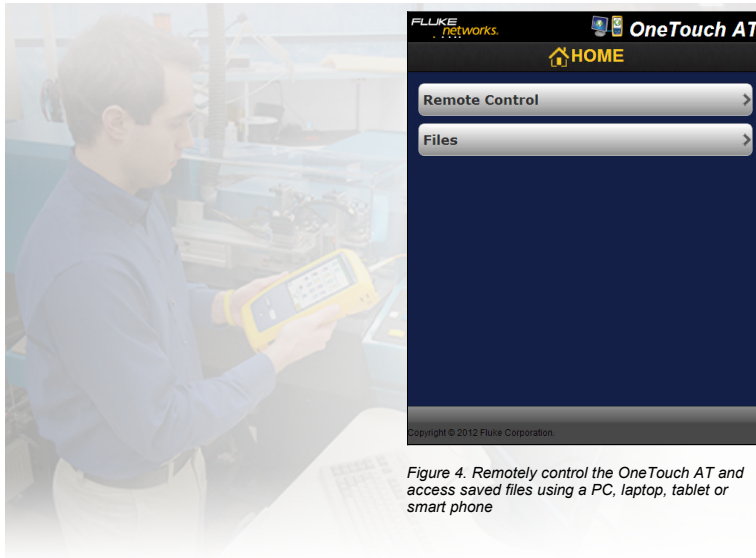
FLUKE networks.

OneTouch AT

HOME

Remote Control

Files

opyright © 2012 Fluke Corporation.

Figure 4. Remotely control the OneTouch AT and access saved files using a PC, laptop, tablet or smart phone